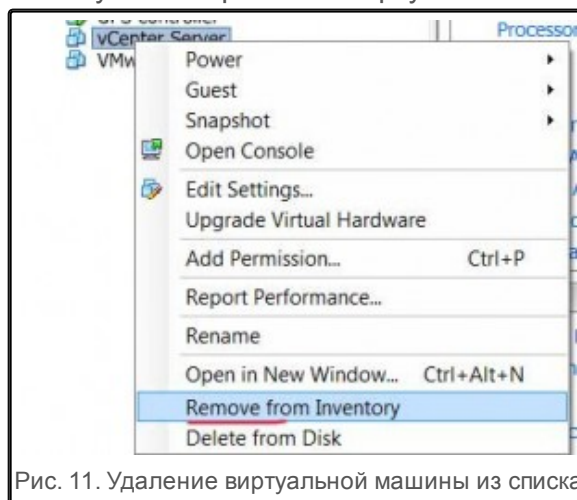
vCenter Server
VMw
Processo
Power
Guest
Snapshot
Open Console
Edit Settings...
Upgrade Virtual Hardware
Add Permission... Ctrl+P
Report Performance...
Rename
Open in New Window... Ctrl+Alt+N
Remove from Inventory
Delete from Disk

Рис. 11. Удаление виртуальной машины из списка